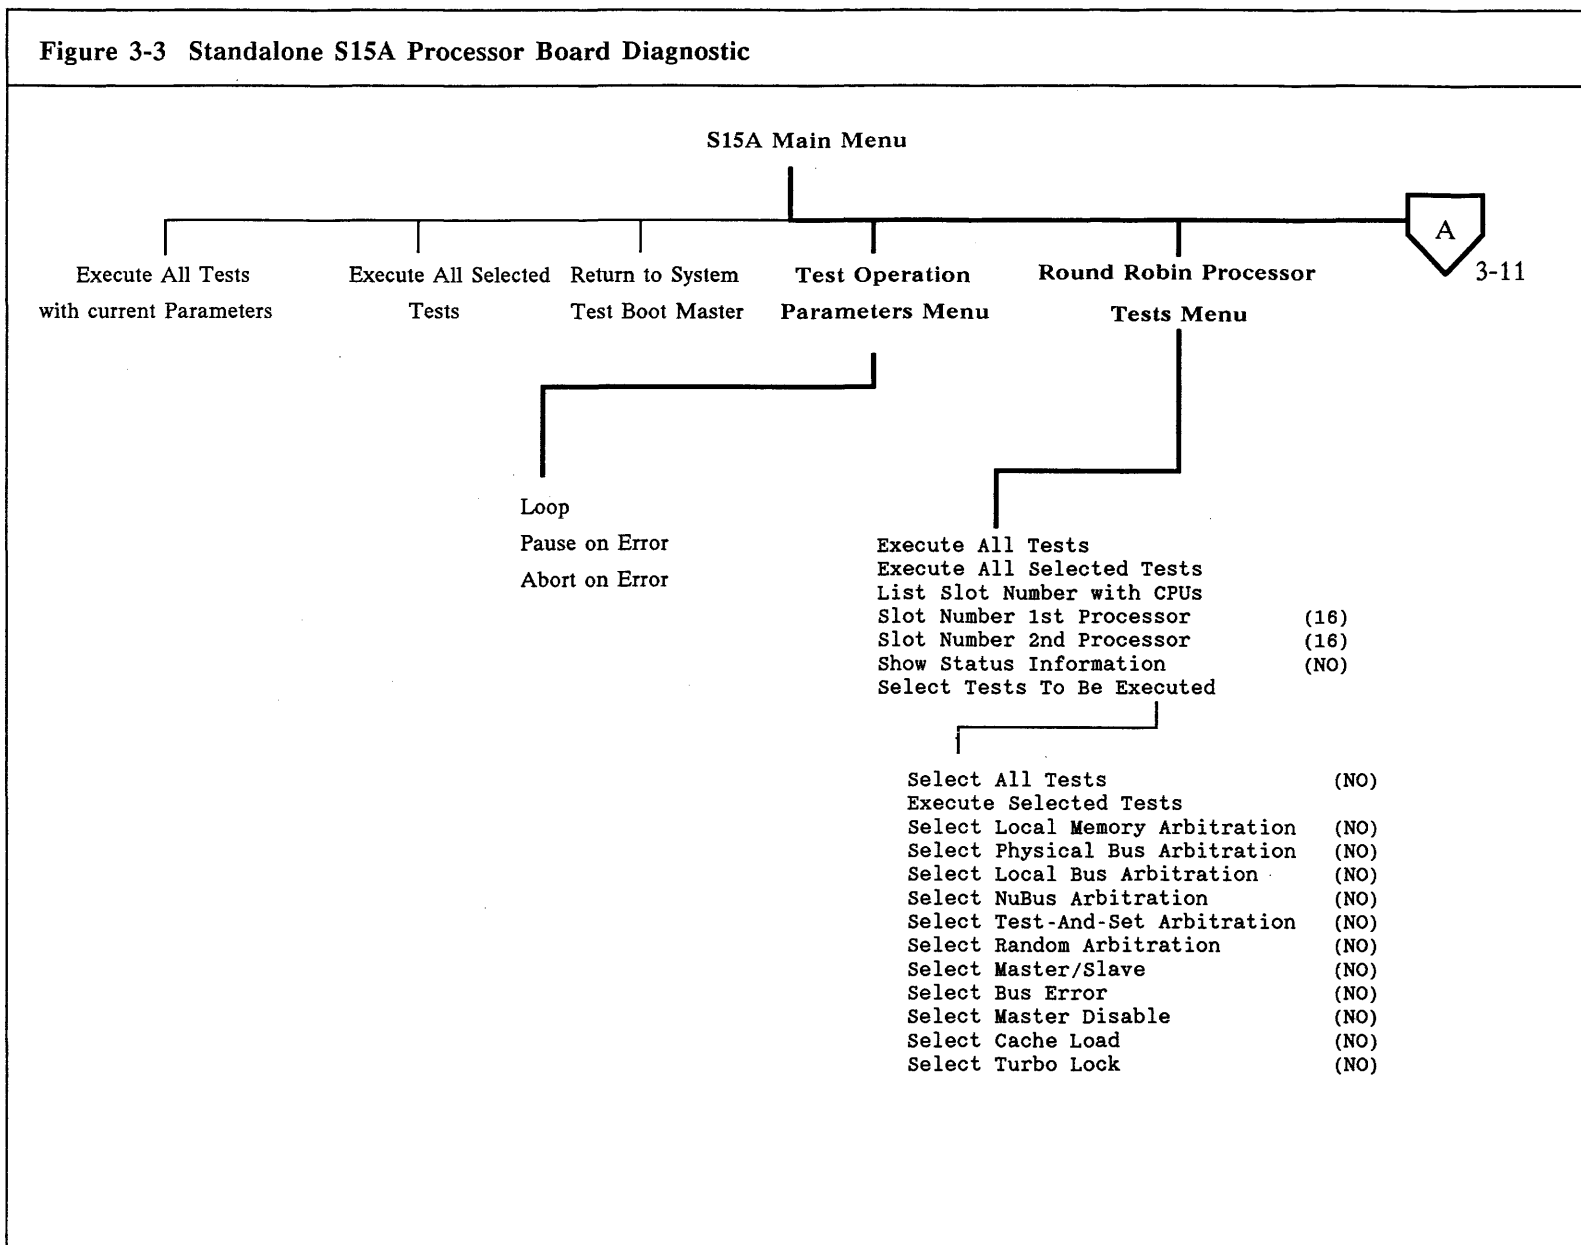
Figure 3-3 Standalone S15A Processor Board Diagnostic

S15A Main Menu

Execute All Tests with current Parameters

Execute All Selected Tests

Return to System Test Boot Master

Test Operation Parameters Menu

Round Robin Processor Tests Menu

A

3-11

Loop
Pause on Error
Abort on Error

Execute All Tests
Execute All Selected Tests
List Slot Number with CPUs
Slot Number 1st Processor (16)
Slot Number 2nd Processor (16)
Show Status Information (NO)
Select Tests To Be Executed

Select All Tests (NO)
Execute Selected Tests
Select Local Memory Arbitration (NO)
Select Physical Bus Arbitration (NO)
Select Local Bus Arbitration (NO)
Select NuBus Arbitration (NO)
Select Test-And-Set Arbitration (NO)
Select Random Arbitration (NO)
Select Master/Slave (NO)
Select Bus Error (NO)
Select Master Disable (NO)
Select Cache Load (NO)
Select Turbo Lock (NO)